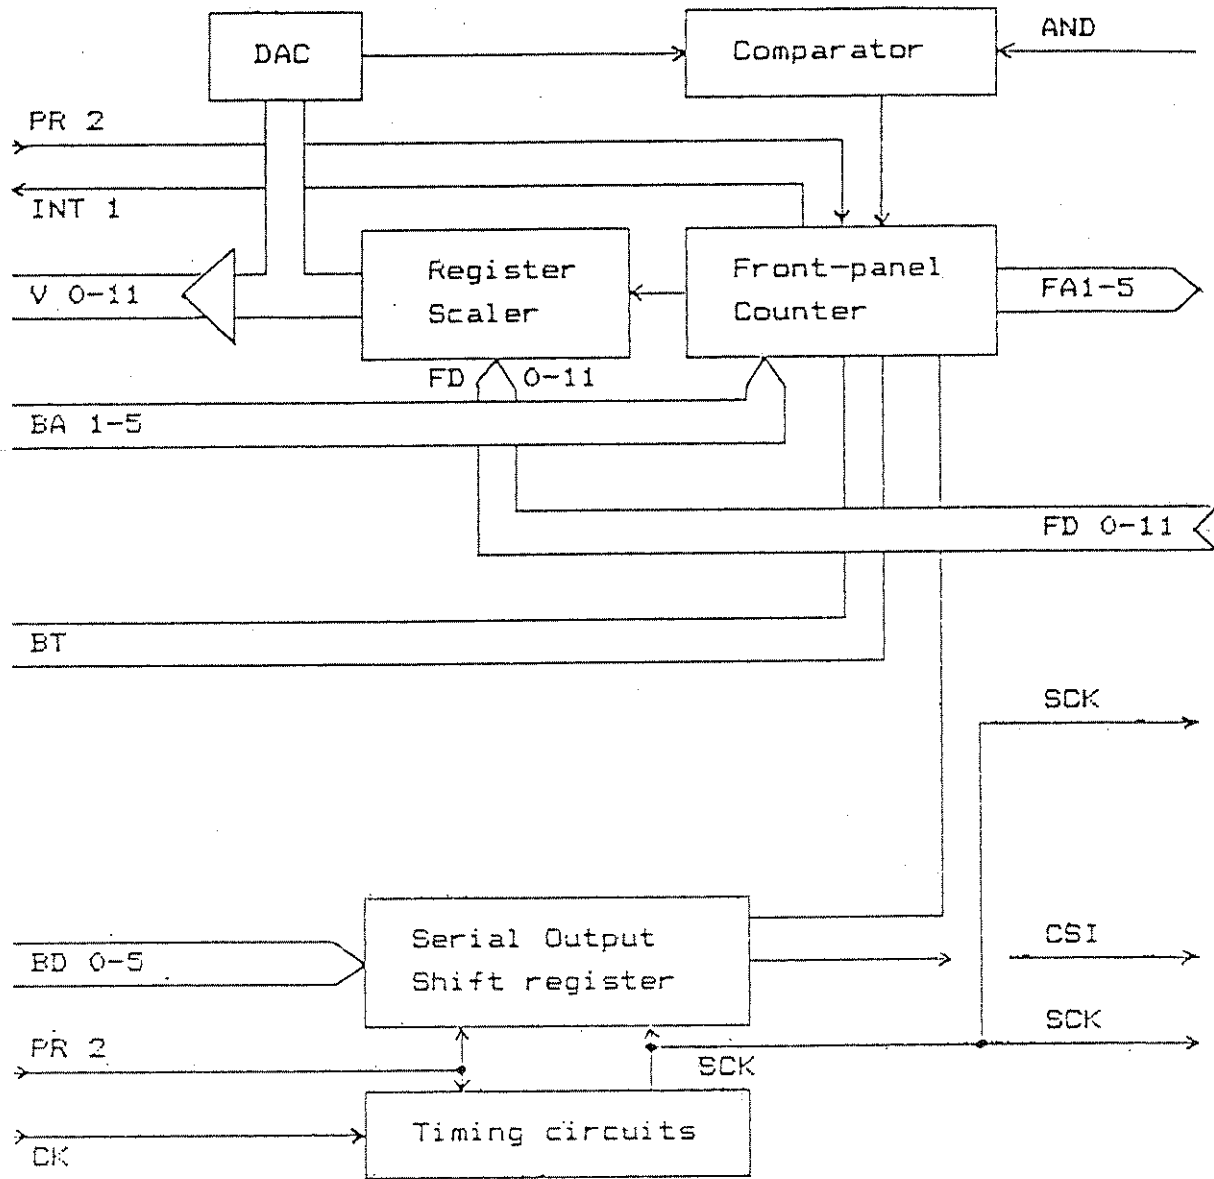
DAC

Comparator

AND

PR 2

INT 1

V 0-11

Register Scaler

Front-panel Counter

FA1-5

FD 0-11

BA 1-5

FD 0-11

BT

SCK

BD 0-5

Serial Output Shift register

CSI

SCK

PR 2

SCK

CK

Timing circuits